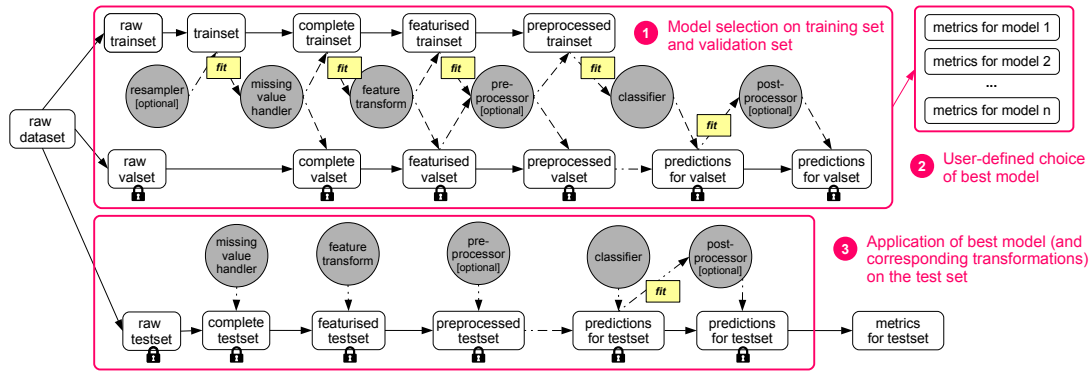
1 Model selection on training set and validation set

raw dataset

raw trainset

trainset

complete trainset

featurised trainset

preprocessed trainset

resampler [optional]

fit

missing value handler

fit

feature transform

fit

pre-processor [optional]

fit

classifier

post-processor [optional]

fit

raw valset

complete valset

featurised valset

preprocessed valset

predictions for valset

predictions for valset

metrics for model 1

metrics for model 2

...

metrics for model n

2 User-defined choice of best model

3 Application of best model (and corresponding transformations) on the test set

missing value handler

feature transform

pre-processor [optional]

classifier

post-processor [optional]

fit

raw testset

complete testset

featurised testset

preprocessed testset

predictions for testset

predictions for testset

metrics for testset